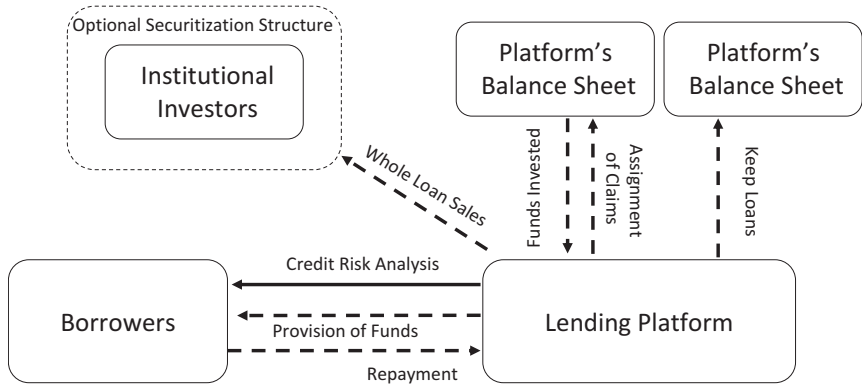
Optional Securitization Structure

Institutional Investors

Platform's Balance Sheet

Platform's Balance Sheet

Whole Loan Sales

Funds Invested

Assignment of Claims

Keep Loans

Credit Risk Analysis

Borrowers

Provision of Funds

Lending Platform

Repayment